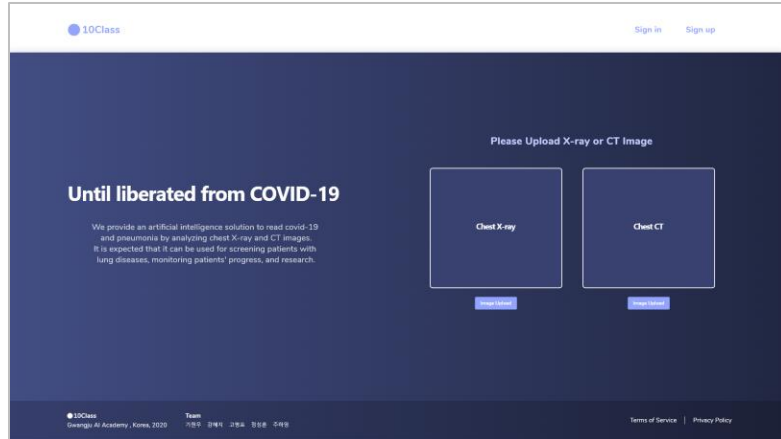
10Class

Sign in Sign up

Please Upload X-ray or CT Image

Until liberated from COVID-19

We provide an artificial intelligence solution to read covid-19 and pneumonia by analyzing chest X-ray and CT images. It is expected that it can be used for screening patients with lung diseases, monitoring patients' progress, and research.

Chest X-ray

Chest CT

Image Upload

Image Upload

10Class
Gwangju AI Academy , Korea, 2020

Team
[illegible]

Terms of Service | Privacy Policy